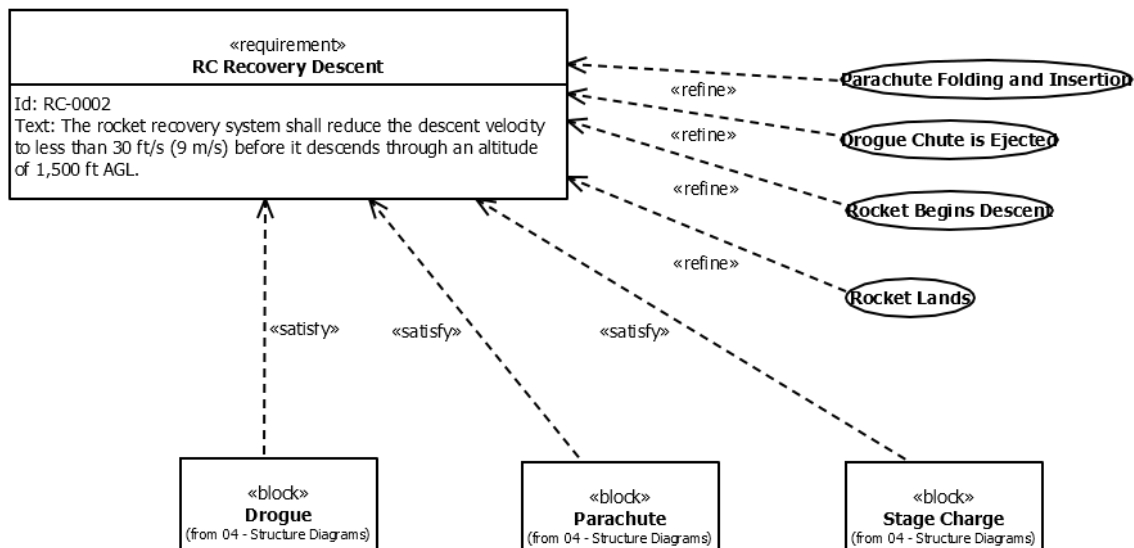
«requirement»
RC Recovery Descent

Id: RC-0002
Text: The rocket recovery system shall reduce the descent velocity to less than 30 ft/s (9 m/s) before it descends through an altitude of 1,500 ft AGL.

Parachute Folding and Insertion

«refine»

Drogue Chute is Ejected

«refine»

«refine»

Rocket Begins Descent

«refine»

Rocket Lands

«satisfy»

«satisfy»

«satisfy»

«block»
Drogue
(from 04 - Structure Diagrams)

«block»
Parachute
(from 04 - Structure Diagrams)

«block»
Stage Charge
(from 04 - Structure Diagrams)